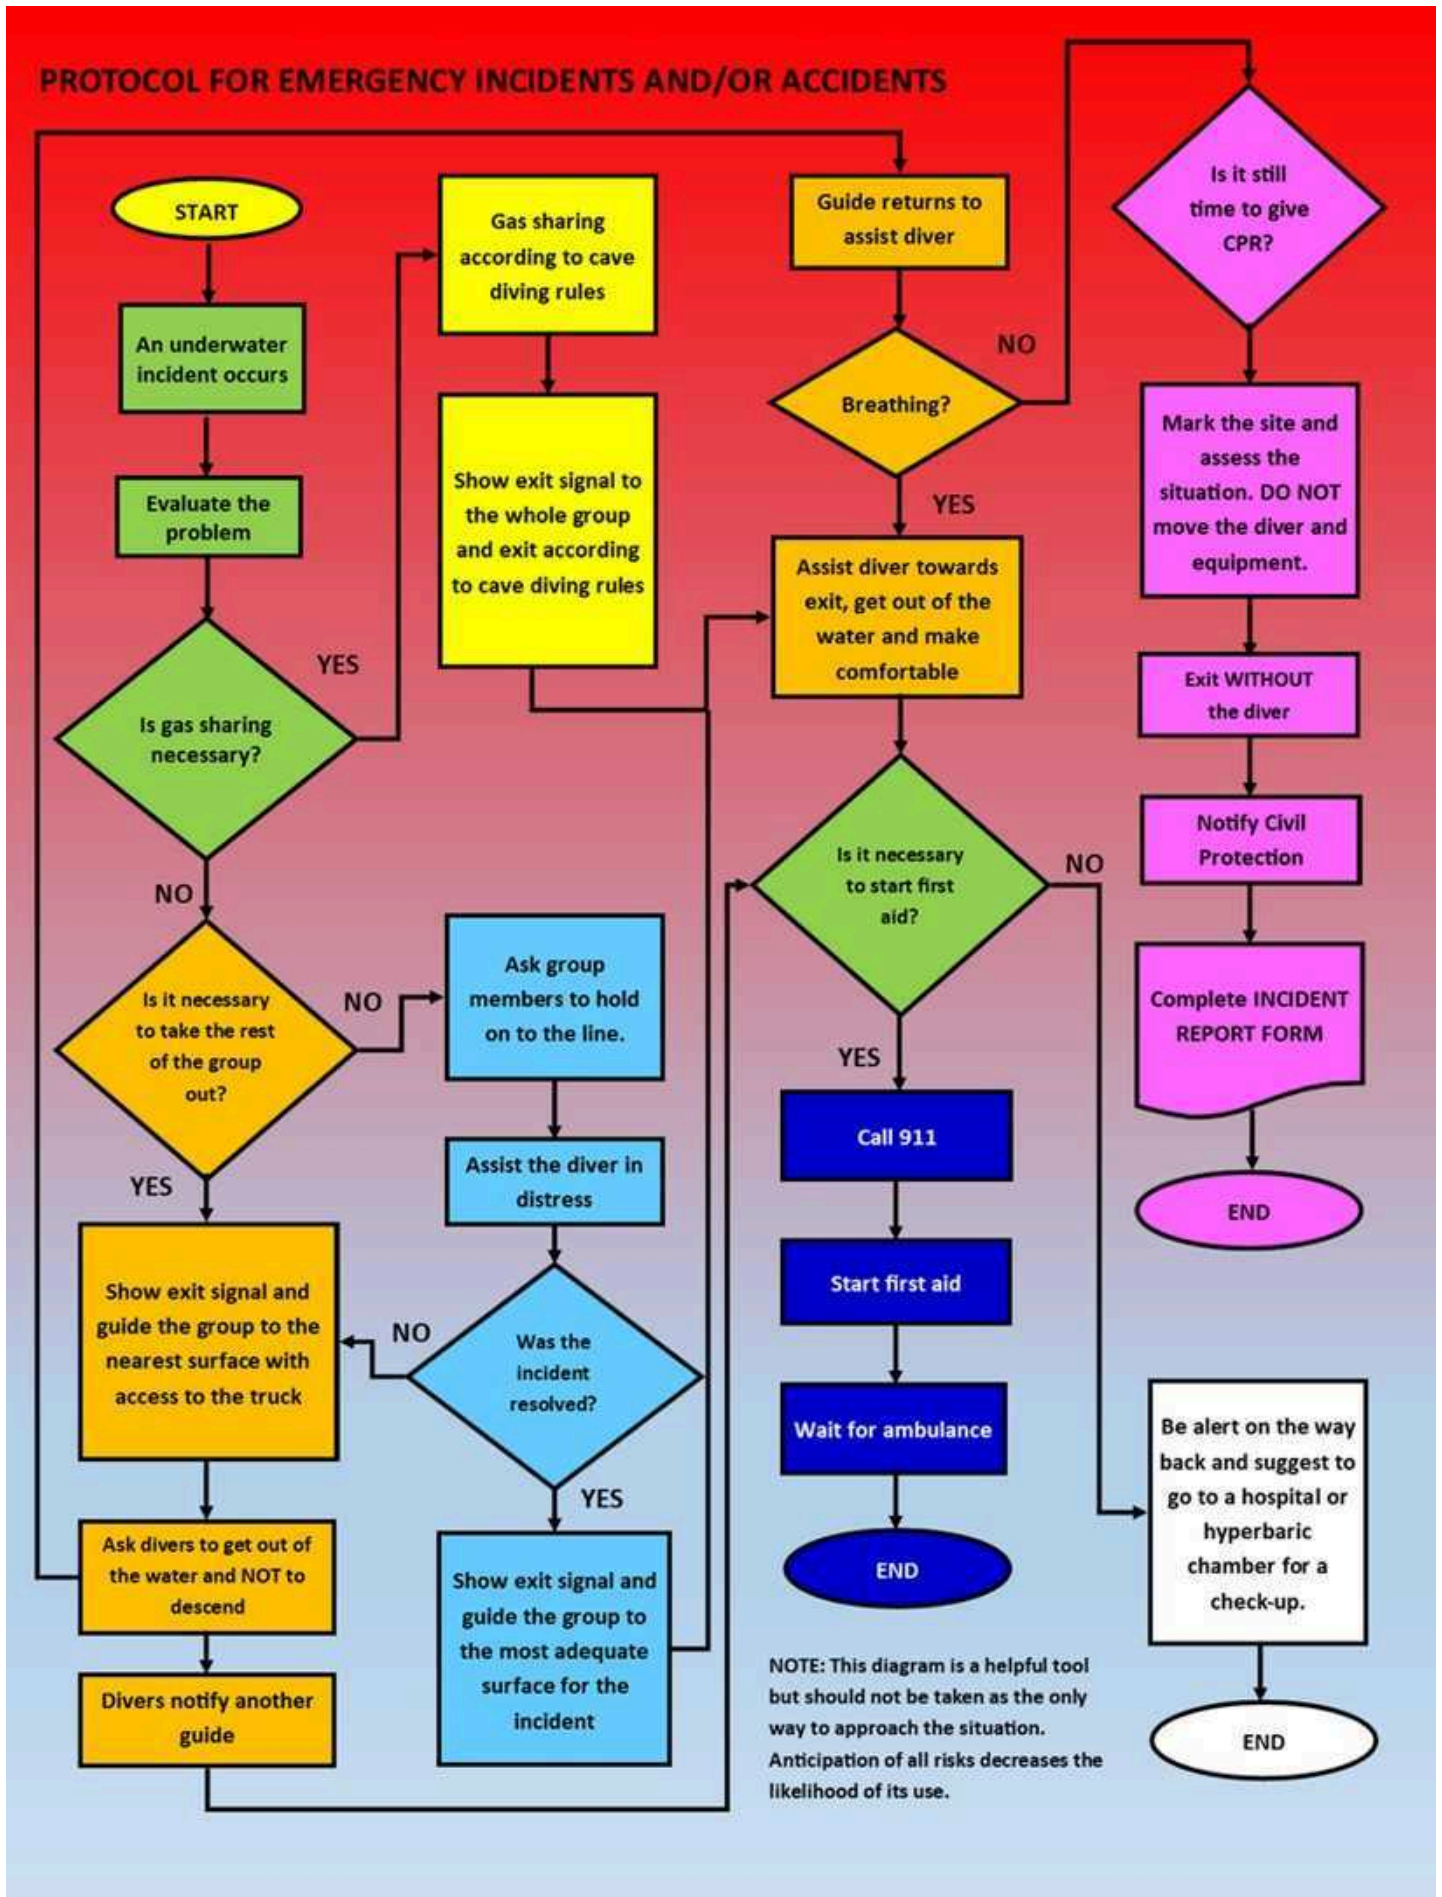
PROTOCOL FOR EMERGENCY INCIDENTS AND/OR ACCIDENTS

START

An underwater incident occurs

Evaluate the problem

Is gas sharing necessary?

YES

NO

Gas sharing according to cave diving rules

Show exit signal to the whole group and exit according to cave diving rules

Is it necessary to take the rest of the group out?

NO

YES

Ask group members to hold on to the line.

Assist the diver in distress

Was the incident resolved?

NO

YES

Show exit signal and guide the group to the nearest surface with access to the truck

Ask divers to get out of the water and NOT to descend

Divers notify another guide

Show exit signal and guide the group to the most adequate surface for the incident

Guide returns to assist diver

Breathing?

NO

YES

Assist diver towards exit, get out of the water and make comfortable

Is it necessary to start first aid?

NO

YES

Call 911

Start first aid

Wait for ambulance

END

Is it still time to give CPR?

Mark the site and assess the situation. DO NOT move the diver and equipment.

Exit WITHOUT the diver

Notify Civil Protection

Complete INCIDENT REPORT FORM

END

Be alert on the way back and suggest to go to a hospital or hyperbaric chamber for a check-up.

END

NOTE: This diagram is a helpful tool but should not be taken as the only way to approach the situation. Anticipation of all risks decreases the likelihood of its use.